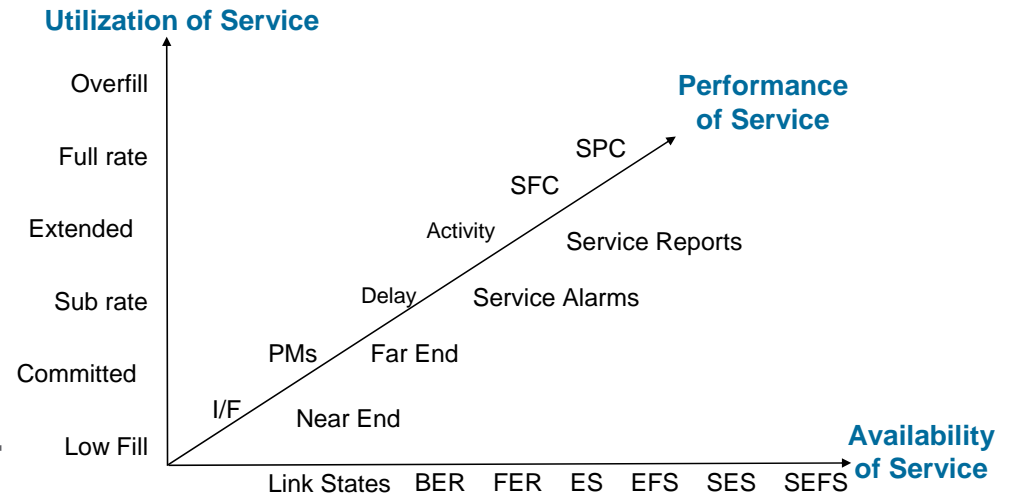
Utilization of Service

Overfill
Full rate
Extended
Sub rate
Committed
Low Fill

Performance of Service

SPC
SFC
Activity
Service Reports
Delay
Service Alarms
PMs
Far End
I/F
Near End

Availability of Service

Link States BER FER ES EFS SES SEFS